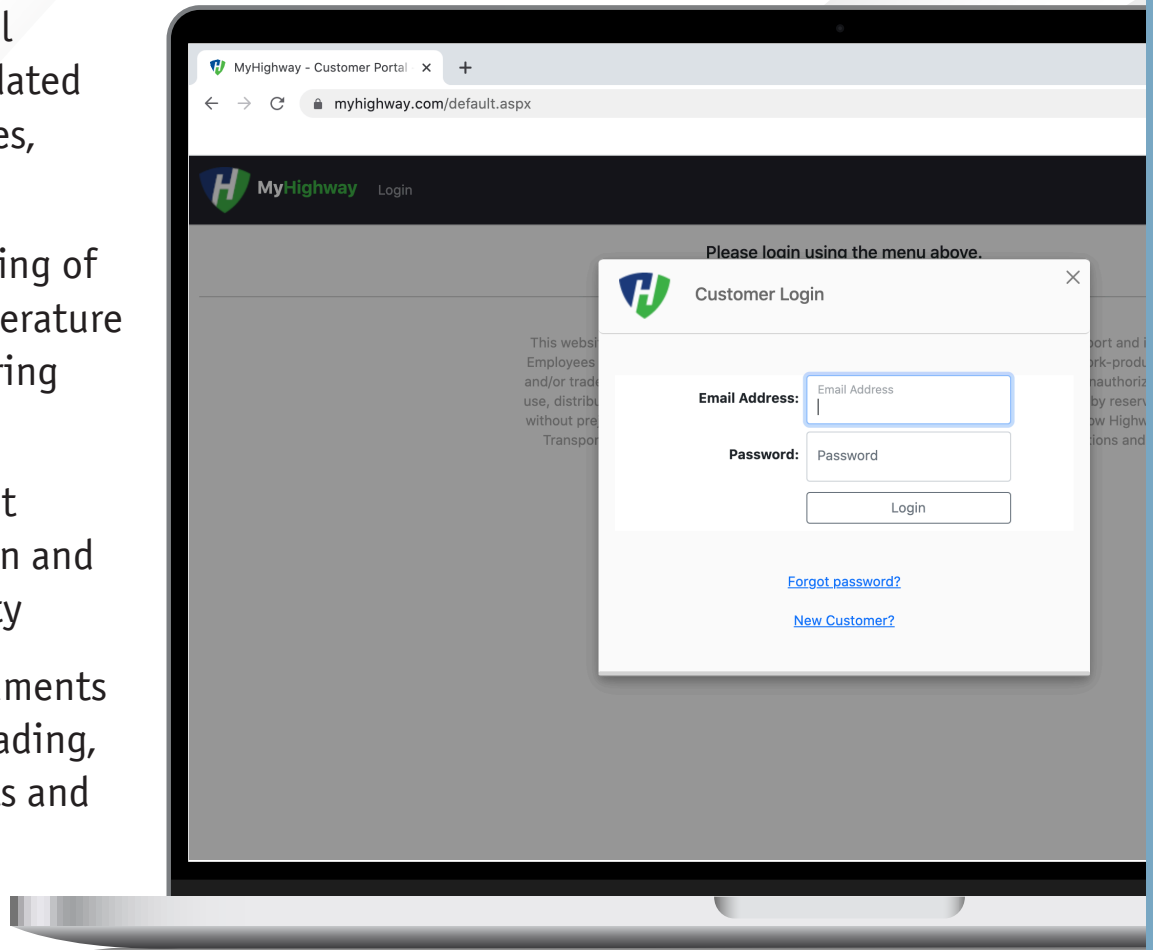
l
lated
es,

ing of
erature
ring

t
n and
y

ments
ading,
s and

MyHighway - Customer Portal ×
+
myhighway.com/default.aspx

MyHighway Login

Please login using the menu above.

This websi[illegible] Employees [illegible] and/or trade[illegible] use, distribu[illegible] without pre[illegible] Transpor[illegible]

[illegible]port and i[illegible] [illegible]ork-produ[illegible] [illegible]nauthoriz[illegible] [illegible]by reserv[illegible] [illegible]ow Highw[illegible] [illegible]tions and

Customer Login
×

Email Address:
Email Address

Password:
Password

Login

Forgot password?

New Customer?